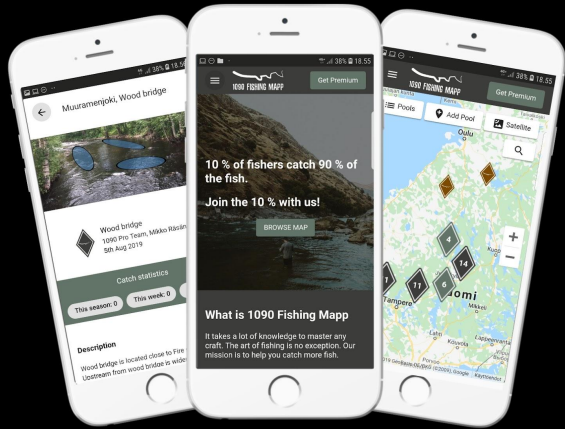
38% 18.55

Muuramenjoki, Wood bridge

Wood bridge
1090 Pro Team, Mikko Iläsin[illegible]
5th Aug 2019

Catch statistics

This season: 0
This week: 0

Description

Wood bridge is located close to Fire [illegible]
Upstream from wood bridge is wide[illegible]

38% 18.55

1090 FISHING MAPP

Get Premium

10 % of fishers catch 90 % of the fish.

Join the 10 % with us!

BROWSE MAP

What is 1090 Fishing Mapp

It takes a lot of knowledge to master any craft. The art of fishing is no exception. Our mission is to help you catch more fish.

38% 18.55

1090 FISHING MAPP

Get Premium

Pools

Add Pool

Satellite

Oulu

4

11

14

6

Tampere

Suomi

Mikkeli

Lappeenranta

+

−

©2019 Google